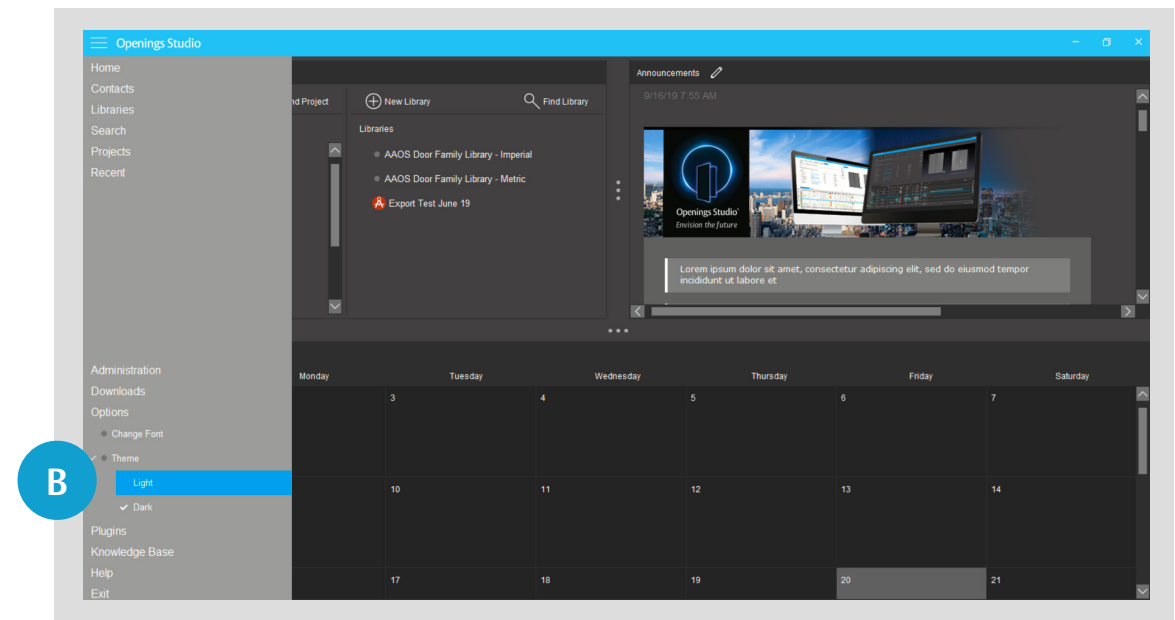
Openings Studio

Home
Contacts
Libraries
Search
Projects
Recent

nd Project

New Library

Find Library

Libraries

AAOS Door Family Library - Imperial

AAOS Door Family Library - Metric

Export Test June 19

Announcements

9/16/19 7:55 AM

Openings Studio
Envision the future

Lorem ipsum dolor sit amet, consectetur adipiscing elit, sed do eiusmod tempor incididunt ut labore et

Administration
Downloads
Options
Change Font
Theme
Light
Dark
Plugins
Knowledge Base
Help
Exit

B

| Monday | Tuesday | Wednesday | Thursday | Friday | Saturday |
|---|---|---|---|---|---|
| | 3 | 4 | 5 | 6 | 7 |
| | 10 | 11 | 12 | 13 | 14 |
| | 17 | 18 | 19 | 20 | 21 |